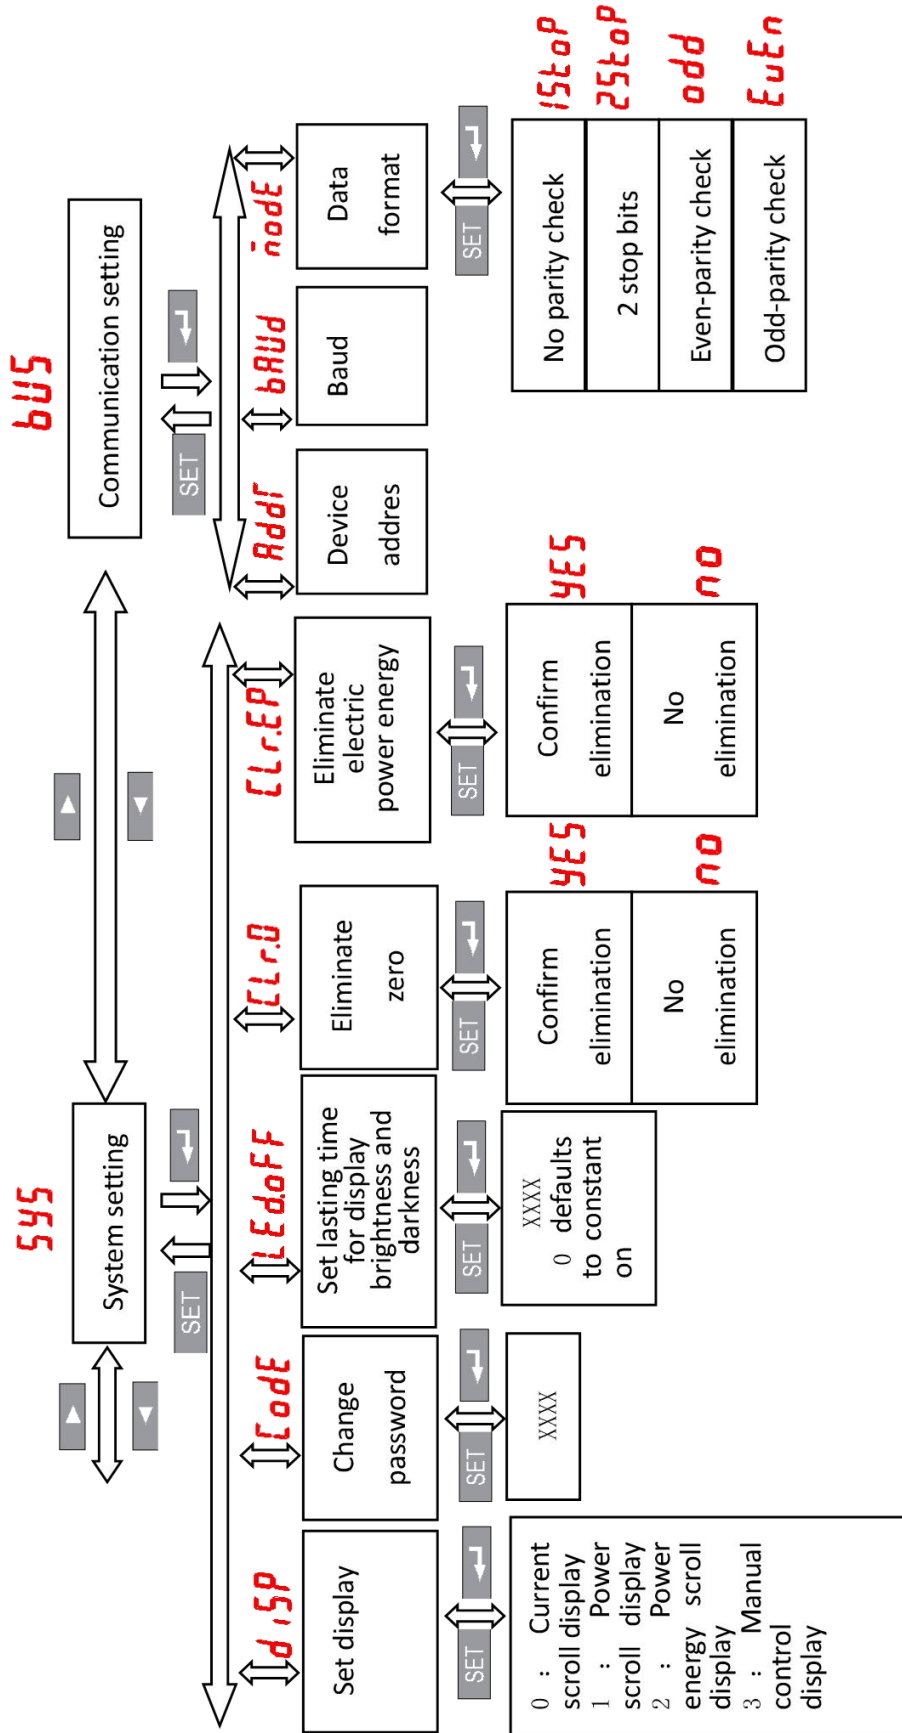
SYS

System setting

SET

bUS

Communication setting

SET

dISP

Set display

SET

0 : Current scroll display
1 : Power scroll display
2 : Power energy scroll display
3 : Manual control display

CodE

Change password

SET

XXXX

LEd.oFF

Set lasting time for display brightness and darkness

SET

XXXX
0 defaults to constant on

CLr.0

Eliminate zero

SET

YES
Confirm elimination

no
No elimination

CLr.EP

Eliminate electric power energy

SET

YES
Confirm elimination

no
No elimination

Addr

Device addres

bAUd

Baud

nodE

Data format

SET

1StoP
No parity check

2StoP
2 stop bits

odd
Even-parity check

EuEn
Odd-parity check